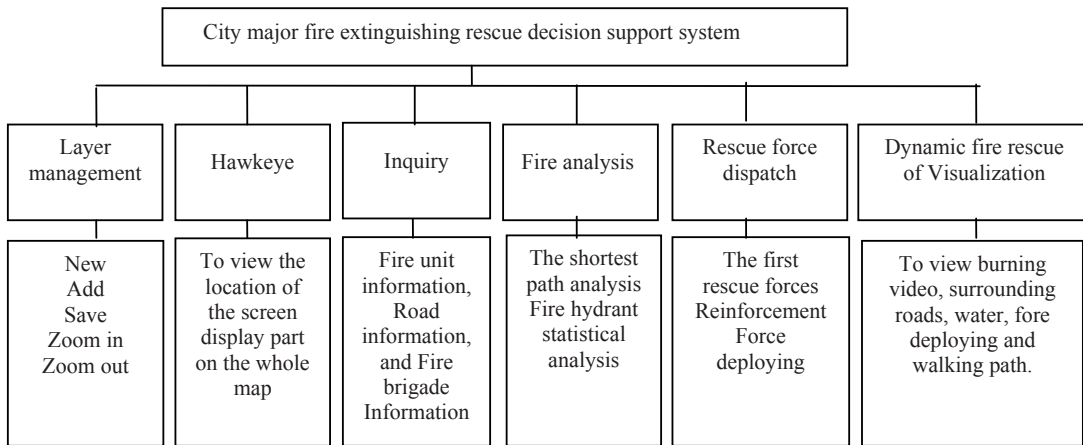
City major fire extinguishing rescue decision support system

Layer management

New
Add
Save
Zoom in
Zoom out

Hawkeye

To view the location of the screen display part on the whole map

Inquiry

Fire unit information, Road information, and Fire brigade Information

Fire analysis

The shortest path analysis Fire hydrant statistical analysis

Rescue force dispatch

The first rescue forces Reinforcement Force deploying

Dynamic fire rescue of Visualization

To view burning video, surrounding roads, water, fore deploying and walking path.